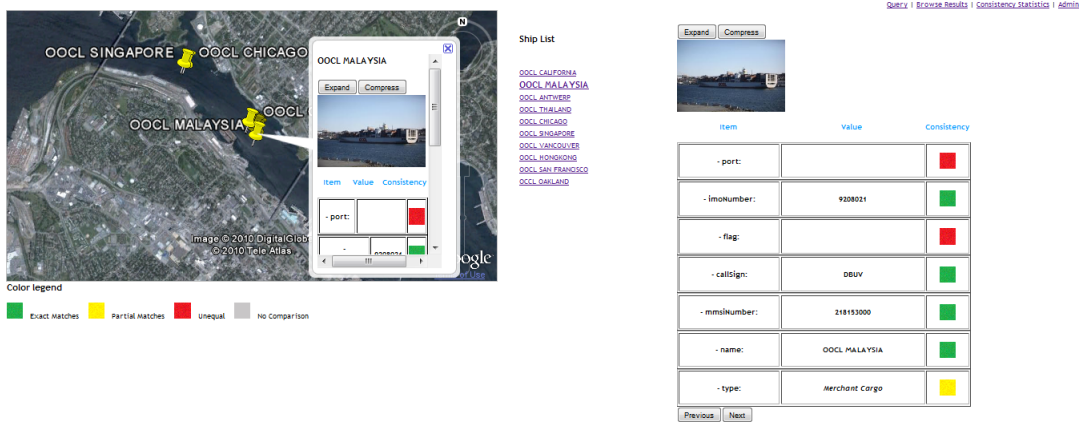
Query | Browse Results | Consistency Statistics | Admin

N

OOCL SINGAPORE OOCL CHICAGO

OOCL MALAYSIA OOCL C

Image © 2010 DigitalGlob
© 2010 Tele Atlas

OOCL MALAYSIA

Expand Compress

Item Value Consistency

- port:

9208021

Color legend

Exact Matches Partial Matches Unequal No Comparison

Ship List

OOCL CALIFORNIA
OOCL MALAYSIA
OOCL ANTWERP
OOCL THAILAND
OOCL CHICAGO
OOCL SINGAPORE
OOCL VANCOUVER
OOCL HONGKONG
OOCL SAN FRANSCO
OOCL OAKLAND

Expand Compress

| Item | Value | Consistency |
|---|---|---|
| - port: | | |
| - imoNumber: | 9208021 | |
| - flag: | | |
| - callSign: | DBUV | |
| - mmsiNumber: | 218153000 | |
| - name: | OOCL MALAYSIA | |
| - type: | Merchant Cargo | |

Previous Next